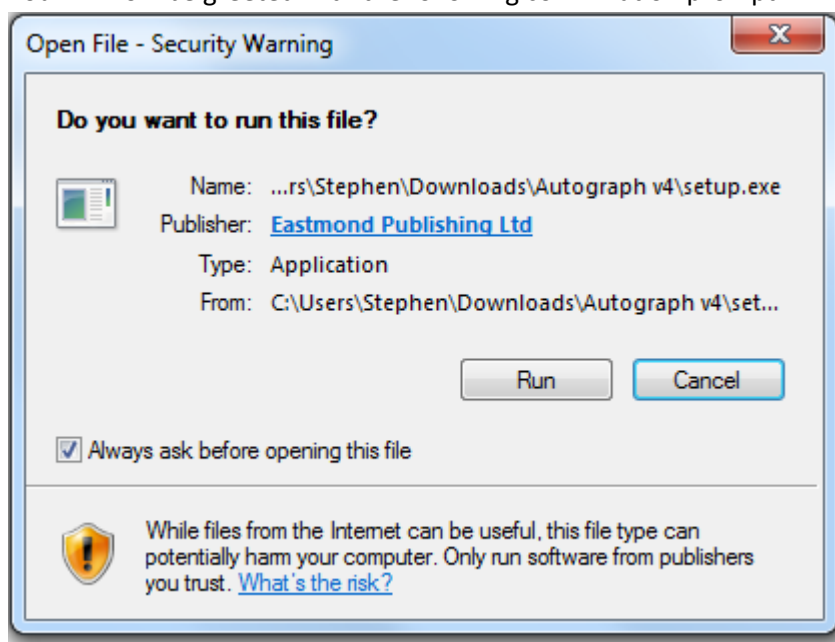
Open File - Security Warning

Do you want to run this file?

Name: ...rs\Stephen\Downloads\Autograph v4\setup.exe
Publisher: Eastmond Publishing Ltd
Type: Application
From: C:\Users\Stephen\Downloads\Autograph v4\set...

Run
Cancel

Always ask before opening this file

While files from the Internet can be useful, this file type can potentially harm your computer. Only run software from publishers you trust. What's the risk?